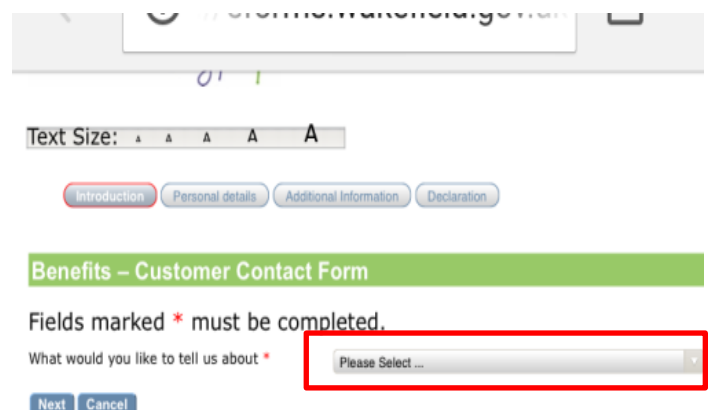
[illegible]wakefield.gov.uk

Text Size: A A A A A

Introduction Personal details Additional Information Declaration

Benefits – Customer Contact Form

Fields marked * must be completed.

What would you like to tell us about *

Please Select ...

Next Cancel